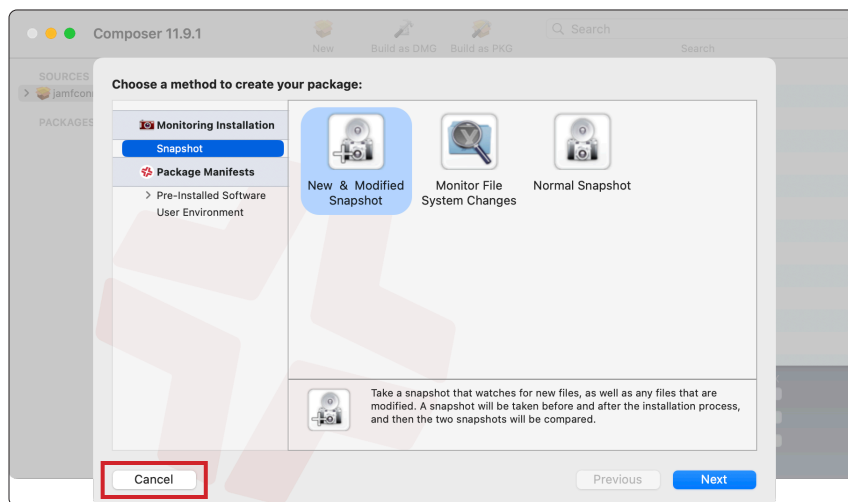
Composer 11.9.1

New Build as DMG Build as PKG

Search

Search

SOURCES

jamfcon

PACKAGES

Choose a method to create your package:

Monitoring Installation

Snapshot

Package Manifests

Pre-Installed Software

User Environment

New & Modified Snapshot

Monitor File System Changes

Normal Snapshot

Take a snapshot that watches for new files, as well as any files that are modified. A snapshot will be taken before and after the installation process, and then the two snapshots will be compared.

Cancel

Previous

Next